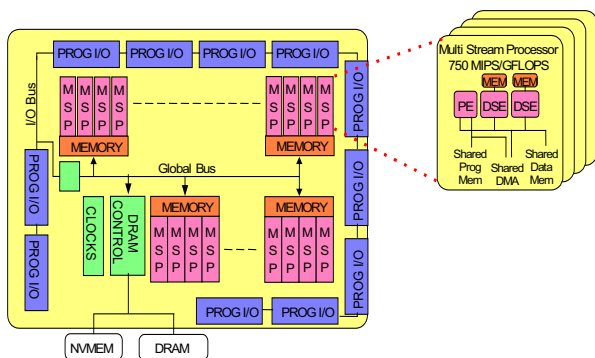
PROG I/O
PROG I/O
PROG I/O
PROG I/O

I/O Bus

M S P
M S P
M S P
M S P

MEMORY

M S P
M S P
M S P
M S P

MEMORY

PROG I/O

Multi Stream Processor
750 MIPS/GFLOPS

MEM
MEM
PE
DSE
DSE

Shared Prog Mem
Shared DMA
Shared Data Mem

Global Bus

PROG I/O
PROG I/O

CLOCKS
DRAM CONTROL

MEMORY
M S P
M S P
M S P
M S P

MEMORY
M S P
M S P
M S P
M S P

PROG I/O
PROG I/O

PROG I/O
PROG I/O

NVMEM
DRAM